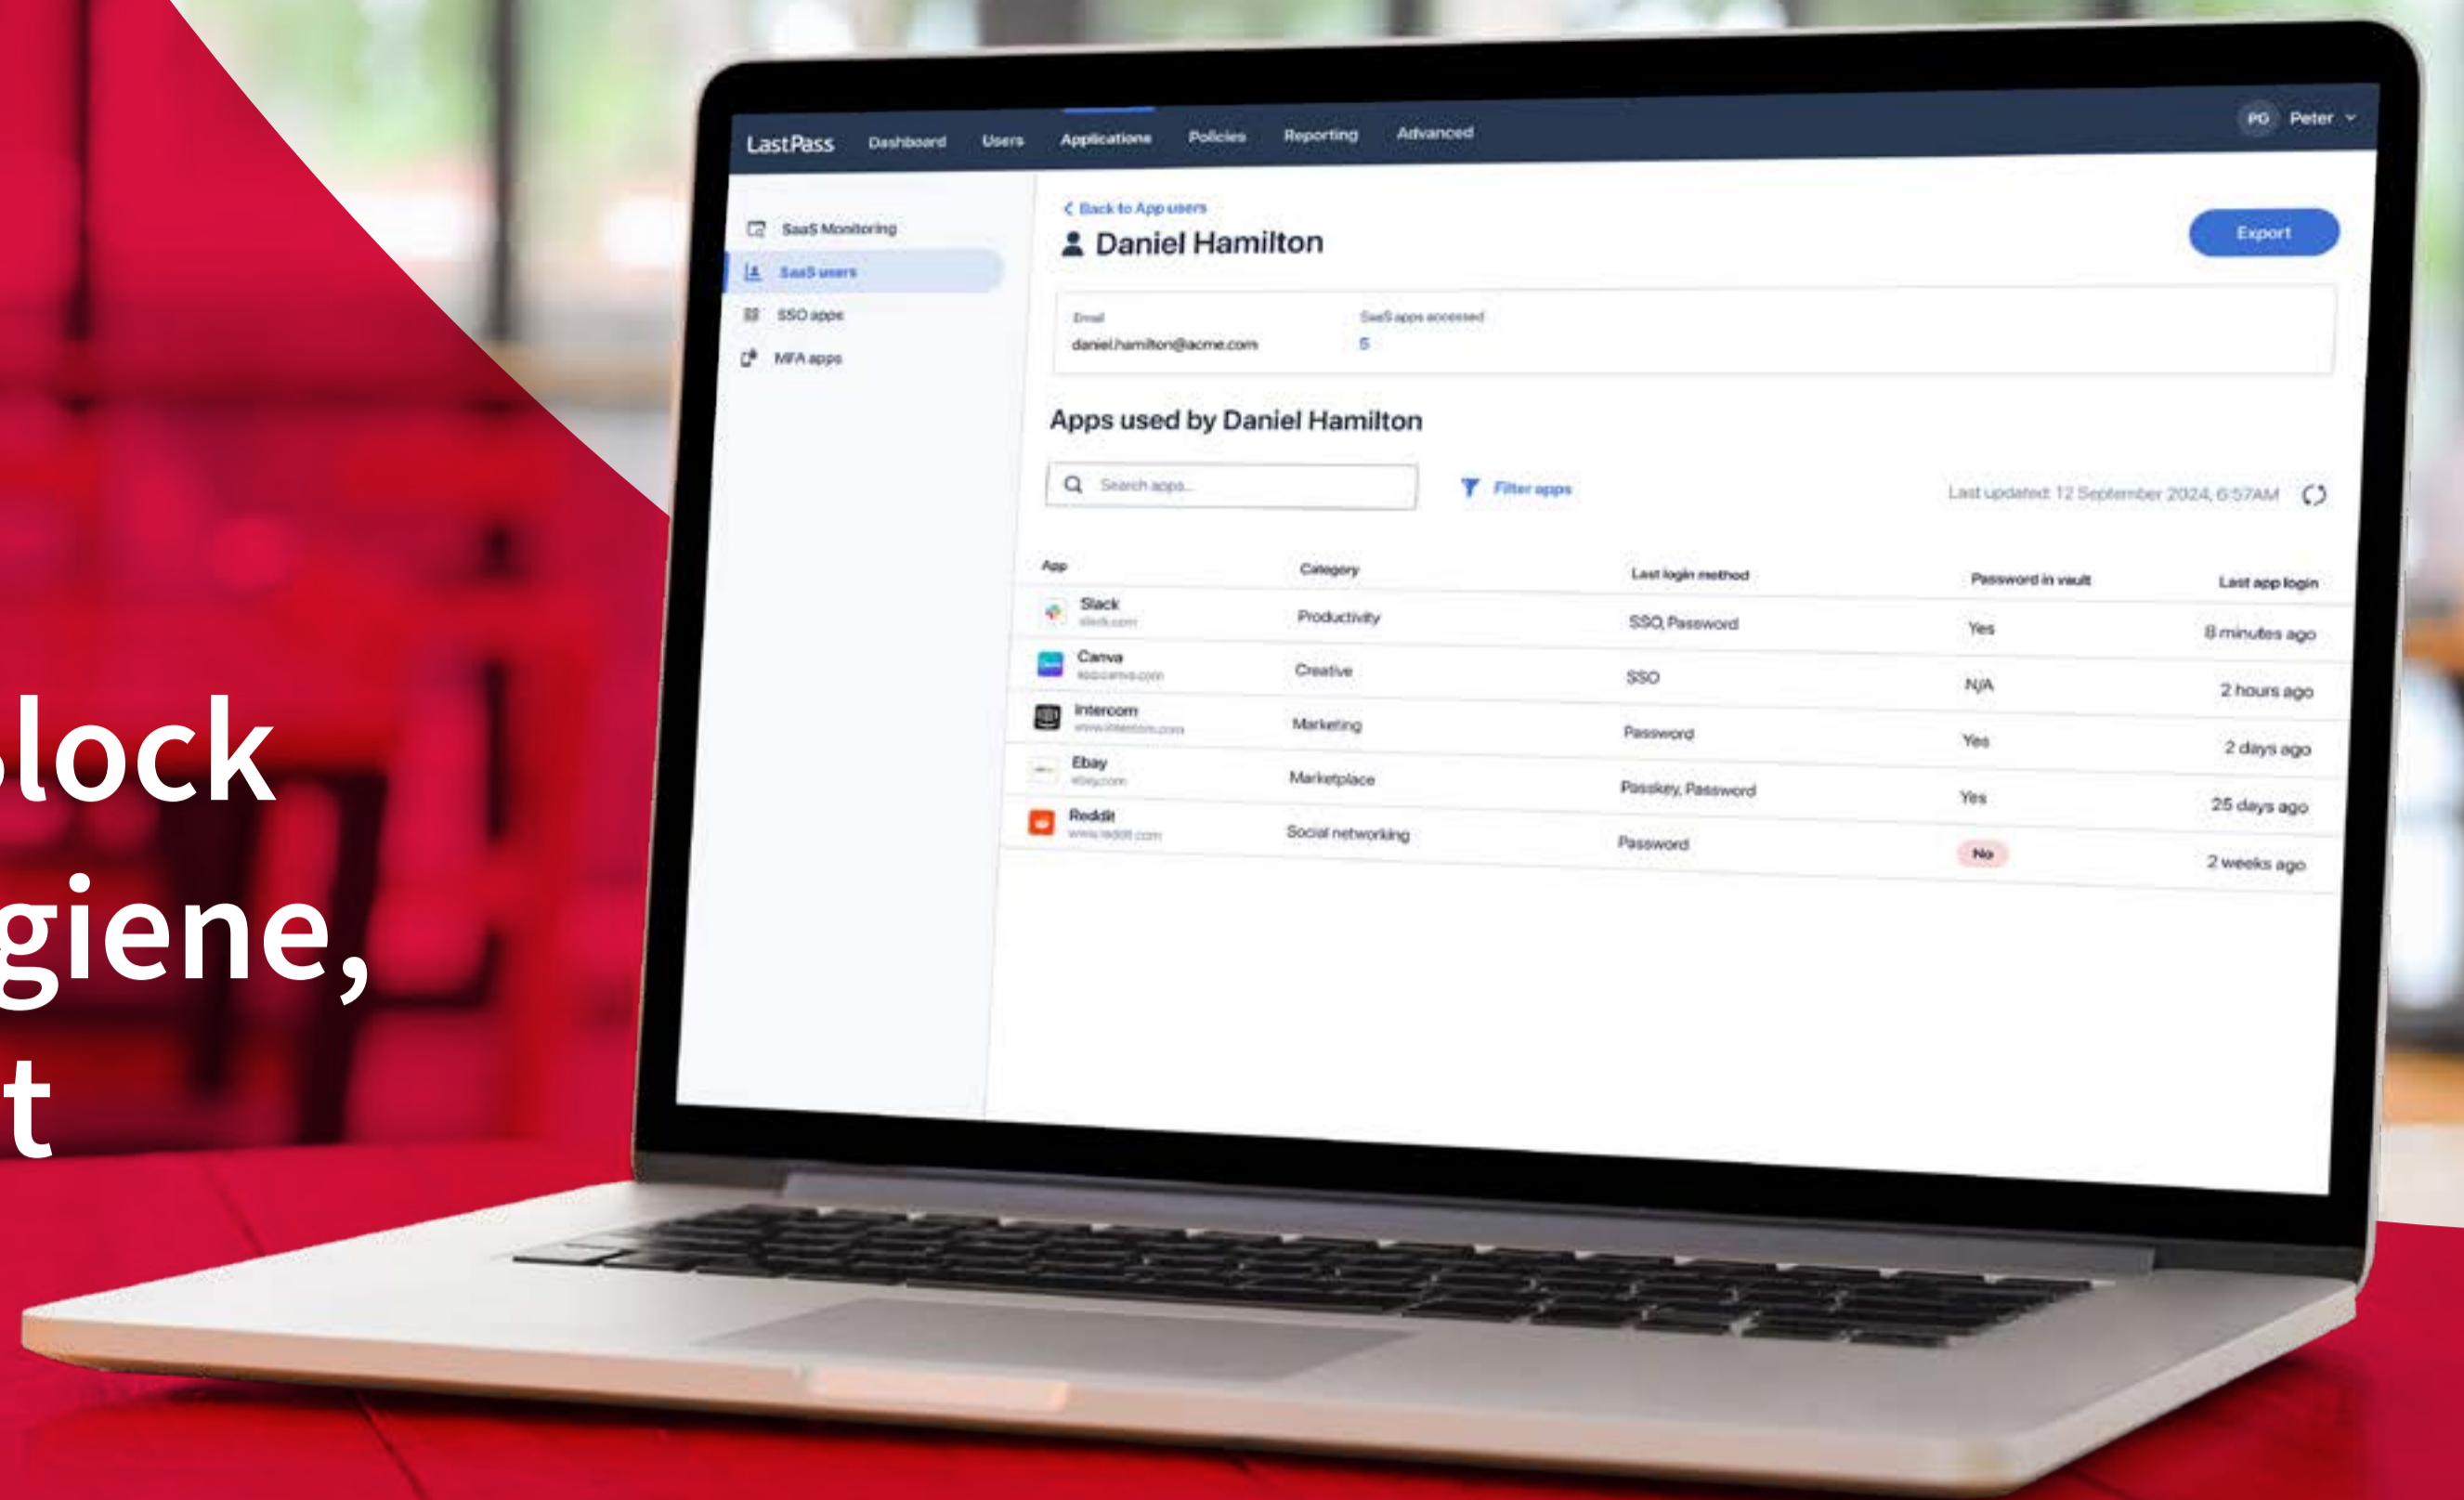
lock
giene,
t

LastPass Dashboard Users Applications Policies Reporting Advanced PG Peter

SaaS Monitoring
SaaS users
SSO apps
MFA apps

Back to App users
Daniel Hamilton
Export

Email
daniel.hamilton@acme.com
SaaS apps accessed
5

Apps used by Daniel Hamilton

Search apps...
Filter apps
Last updated: 12 September 2024, 6:57AM

| App | Category | Last login method | Password in vault | Last app login |
|---|---|---|---|---|
| Slack slack.com | Productivity | SSO, Password | Yes | 8 minutes ago |
| Canva app.canva.com | Creative | SSO | N/A | 2 hours ago |
| Intercom www.intercom.com | Marketing | Password | Yes | 2 days ago |
| Ebay ebay.com | Marketplace | Passkey, Password | Yes | 25 days ago |
| Reddit www.reddit.com | Social networking | Password | No | 2 weeks ago |